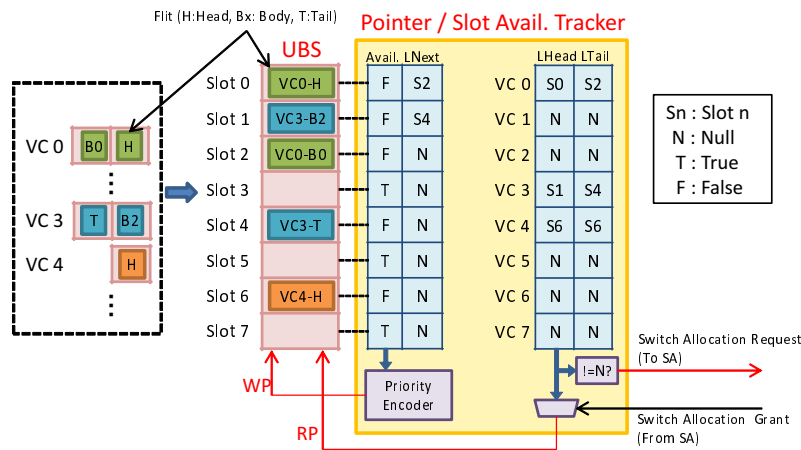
Flit (H:Head, Bx: Body, T:Tail)

Pointer / Slot Avail. Tracker

UBS

VC 0 B0 H

⋮

VC 3 T B2

VC 4 H

⋮

| | UBS | Avail. | LNext |
|---|---|---|---|
| Slot 0 | VC0-H | F | S2 |
| Slot 1 | VC3-B2 | F | S4 |
| Slot 2 | VC0-B0 | F | N |
| Slot 3 | | T | N |
| Slot 4 | VC3-T | F | N |
| Slot 5 | | T | N |
| Slot 6 | VC4-H | F | N |
| Slot 7 | | T | N |

| | LHead | LTail |
|---|---|---|
| VC 0 | S0 | S2 |
| VC 1 | N | N |
| VC 2 | N | N |
| VC 3 | S1 | S4 |
| VC 4 | S6 | S6 |
| VC 5 | N | N |
| VC 6 | N | N |
| VC 7 | N | N |

Sn : Slot n
N : Null
T : True
F : False

!=N?

Switch Allocation Request (To SA)

WP

Priority Encoder

RP

Switch Allocation Grant (From SA)